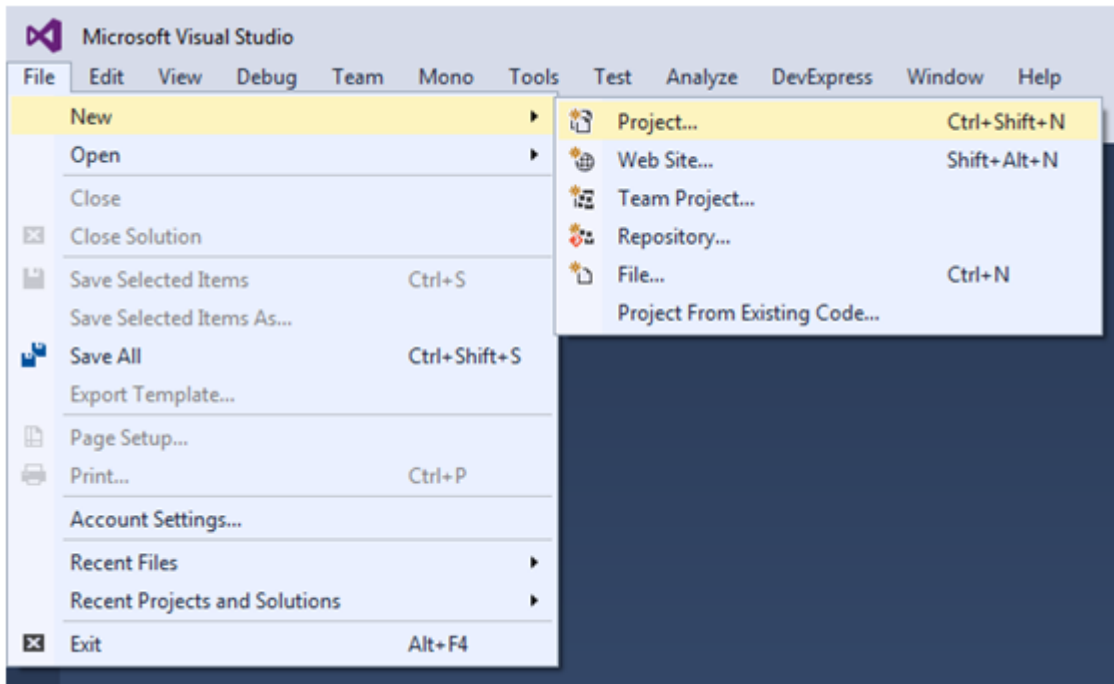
Microsoft Visual Studio

File Edit View Debug Team Mono Tools Test Analyze DevExpress Window Help

New
Open
Close
Close Solution
Save Selected Items Ctrl+S
Save Selected Items As...
Save All Ctrl+Shift+S
Export Template...
Page Setup...
Print... Ctrl+P
Account Settings...
Recent Files
Recent Projects and Solutions
Exit Alt+F4

Project... Ctrl+Shift+N
Web Site... Shift+Alt+N
Team Project...
Repository...
File... Ctrl+N
Project From Existing Code...